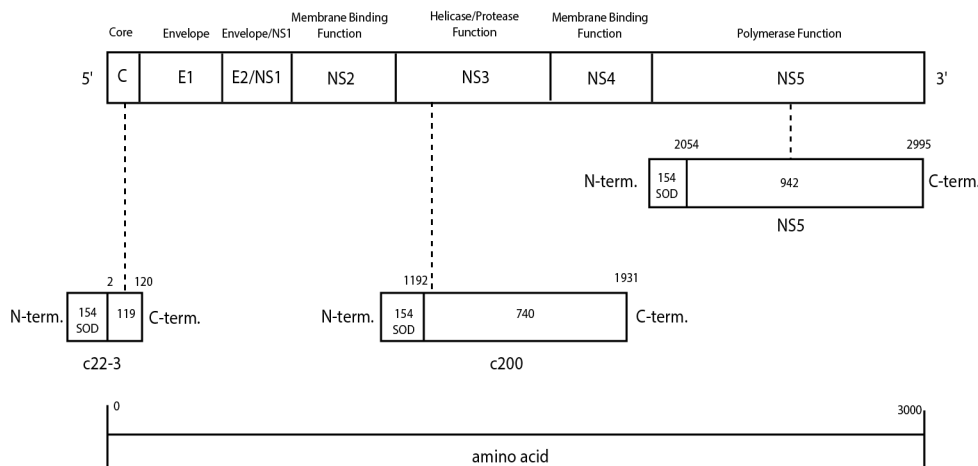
Core Envelope Envelope/NS1 Membrane Binding Function Helicase/Protease Function Membrane Binding Function Polymerase Function

5' C E1 E2/NS1 NS2 NS3 NS4 NS5 3'

2054 2995

N-term. 154 SOD 942 C-term.

NS5

2 120

N-term. 154 SOD 119 C-term.

c22-3

1192 1931

N-term. 154 SOD 740 C-term.

c200

0 3000

amino acid